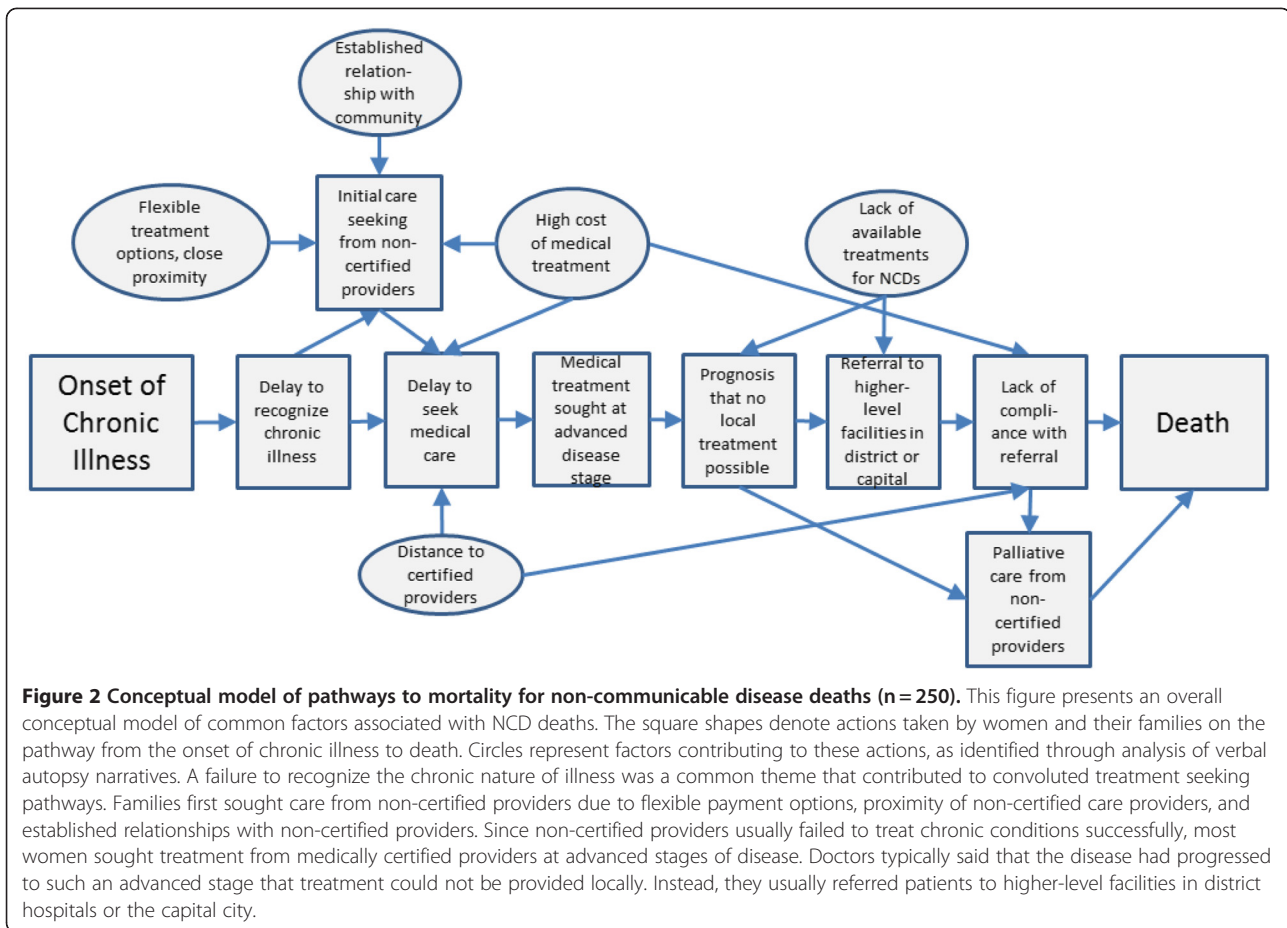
Established relationship with community

Flexible treatment options, close proximity

Initial care seeking from non-certified providers

High cost of medical treatment

Lack of available treatments for NCDs

Onset of Chronic Illness

Delay to recognize chronic illness

Delay to seek medical care

Medical treatment sought at advanced disease stage

Prognosis that no local treatment possible

Referral to higher-level facilities in district or capital

Lack of compliance with referral

Death

Distance to certified providers

Palliative care from non-certified providers

**Figure 2 Conceptual model of pathways to mortality for non-communicable disease deaths (n = 250).** This figure presents an overall conceptual model of common factors associated with NCD deaths. The square shapes denote actions taken by women and their families on the pathway from the onset of chronic illness to death. Circles represent factors contributing to these actions, as identified through analysis of verbal autopsy narratives. A failure to recognize the chronic nature of illness was a common theme that contributed to convoluted treatment seeking pathways. Families first sought care from non-certified providers due to flexible payment options, proximity of non-certified care providers, and established relationships with non-certified providers. Since non-certified providers usually failed to treat chronic conditions successfully, most women sought treatment from medically certified providers at advanced stages of disease. Doctors typically said that the disease had progressed to such an advanced stage that treatment could not be provided locally. Instead, they usually referred patients to higher-level facilities in district hospitals or the capital city.